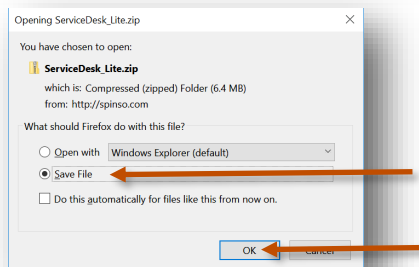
Opening ServiceDesk_Lite.zip

You have chosen to open:

ServiceDesk_Lite.zip

which is: Compressed (zipped) Folder (6.4 MB)

from: http://spinso.com

What should Firefox do with this file?

Open with Windows Explorer (default)

Save File

Do this automatically for files like this from now on.

OK

Cancel